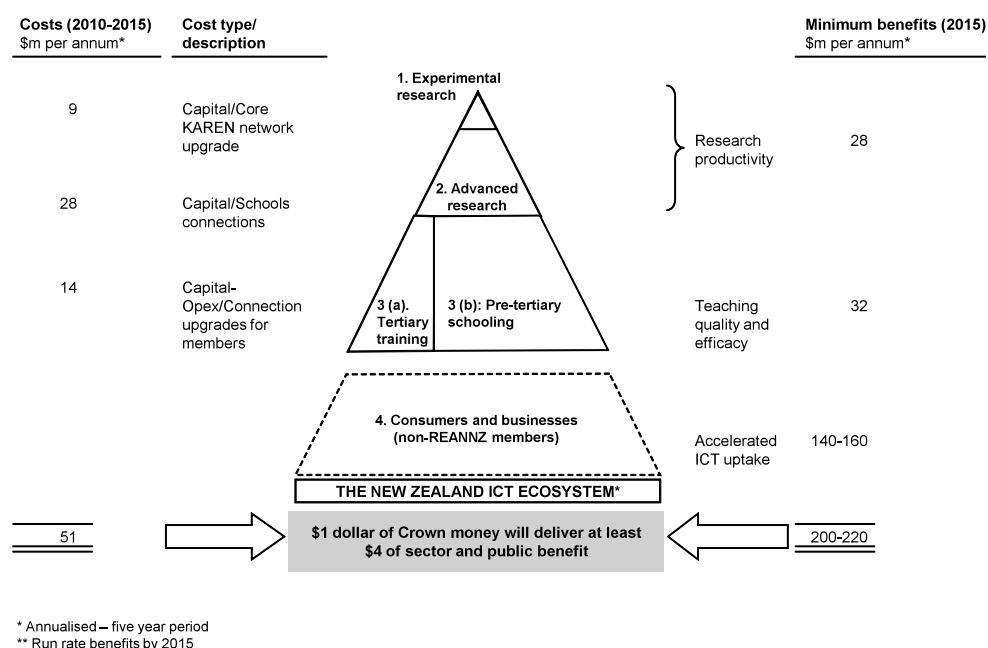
Costs (2010-2015)
$m per annum*

Cost type/
description

Minimum benefits (2015)
$m per annum*

1. Experimental research

9

Capital/Core KAREN network upgrade

Research productivity

28

2. Advanced research

28

Capital/Schools connections

14

Capital-Opex/Connection upgrades for members

3 (a). Tertiary training

3 (b): Pre-tertiary schooling

Teaching quality and efficacy

32

4. Consumers and businesses (non-REANNZ members)

Accelerated ICT uptake

140-160

THE NEW ZEALAND ICT ECOSYSTEM*

51

$1 dollar of Crown money will deliver at least $4 of sector and public benefit

200-220

* Annualised – five year period
** Run rate benefits by 2015